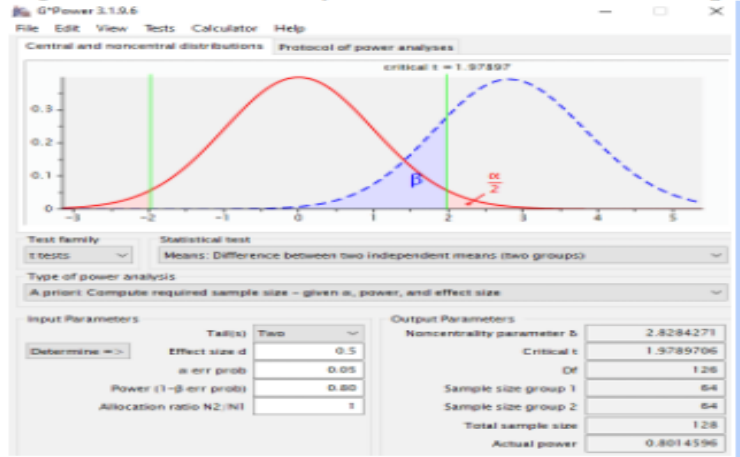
G*Power 3.1.9.6

File Edit View Tests Calculator Help

Central and noncentral distributions | Protocol of power analyses

critical t = 1.97897

0.3
0.2
0.1
0
-3 -2 -1 0 1 2 3 4 5

β

$\frac{\alpha}{2}$

Test family
t tests

Statistical test
Means: Difference between two independent means (two groups)

Type of power analysis
A priori: Compute required sample size – given α, power, and effect size

Input Parameters

| | |
|---|---|
| Tail(s) | Two |
| Effect size d | 0.5 |
| α err prob | 0.05 |
| Power (1-β err prob) | 0.80 |
| Allocation ratio N2/N1 | 1 |

Determine =>

Output Parameters

| | |
|---|---|
| Noncentrality parameter δ | 2.8284271 |
| Critical t | 1.9789706 |
| Df | 126 |
| Sample size group 1 | 64 |
| Sample size group 2 | 64 |
| Total sample size | 128 |
| Actual power | 0.8014596 |